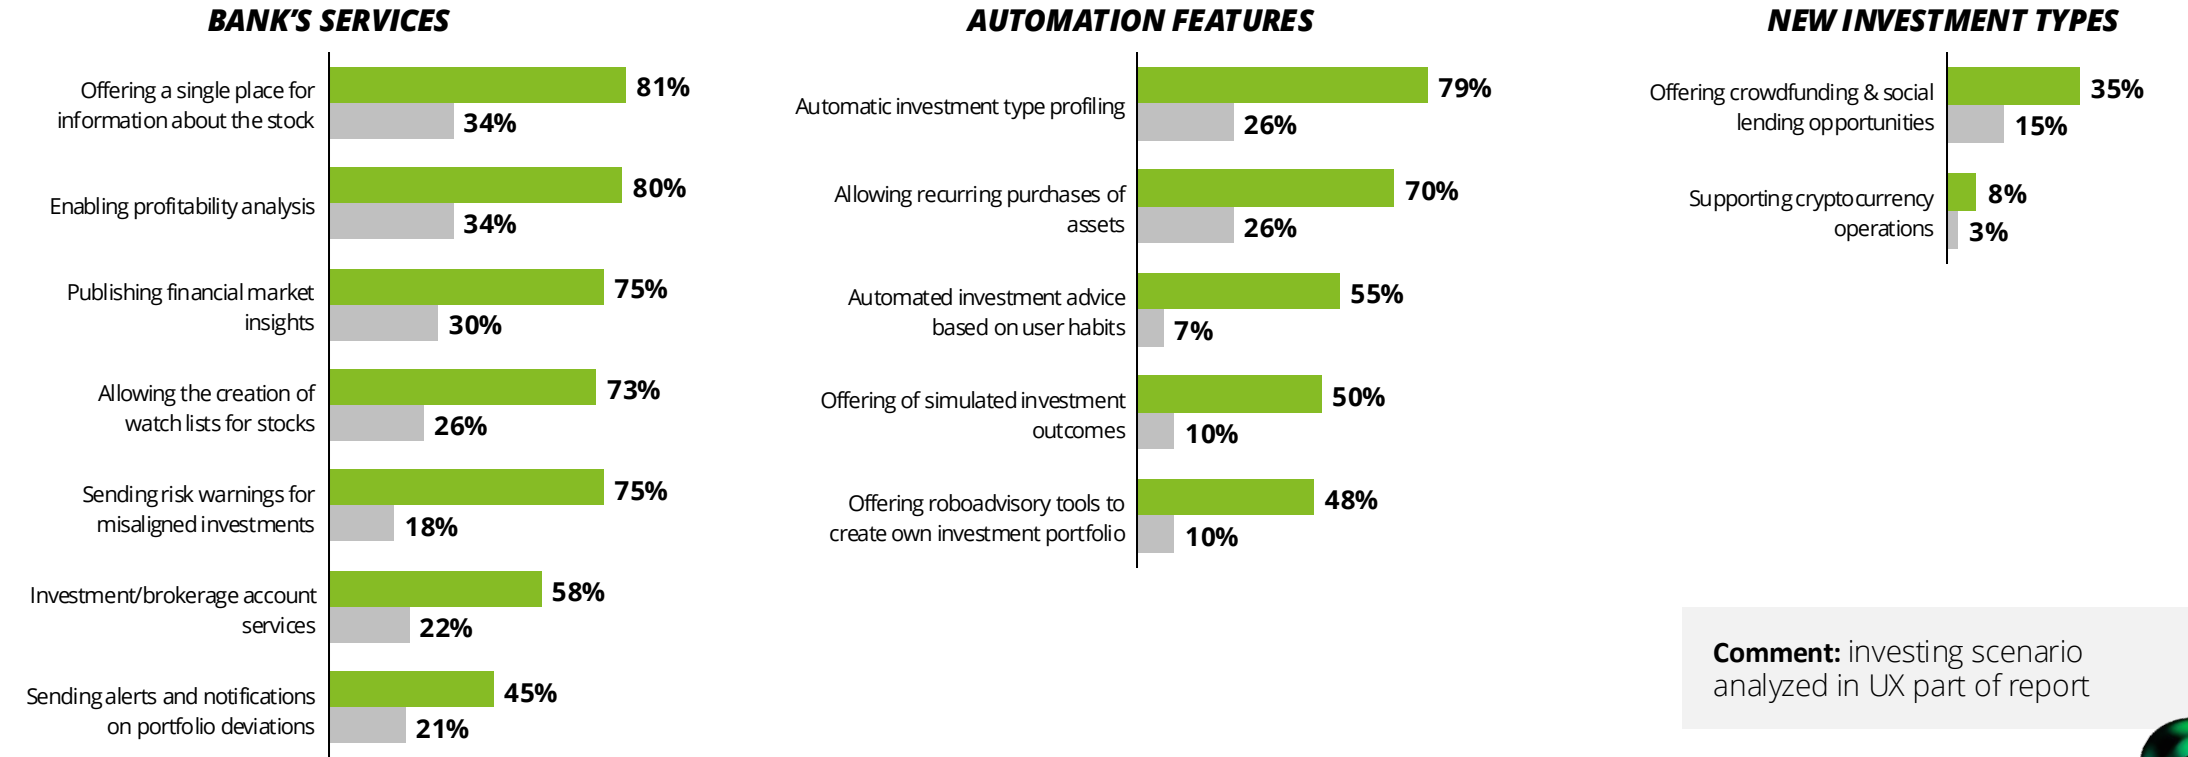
BANK'S SERVICES

Offering a single place for information about the stock
81%
34%

Enabling profitability analysis
80%
34%

Publishing financial market insights
75%
30%

Allowing the creation of watch lists for stocks
73%
26%

Sending risk warnings for misaligned investments
75%
18%

Investment/brokerage account services
58%
22%

Sending alerts and notifications on portfolio deviations
45%
21%

AUTOMATION FEATURES

Automatic investment type profiling
79%
26%

Allowing recurring purchases of assets
70%
26%

Automated investment advice based on user habits
55%
7%

Offering of simulated investment outcomes
50%
10%

Offering roboadvisory tools to create own investment portfolio
48%
10%

NEW INVESTMENT TYPES

Offering crowdfunding & social lending opportunities
35%
15%

Supporting cryptocurrency operations
8%
3%

Comment: investing scenario analyzed in UX part of report